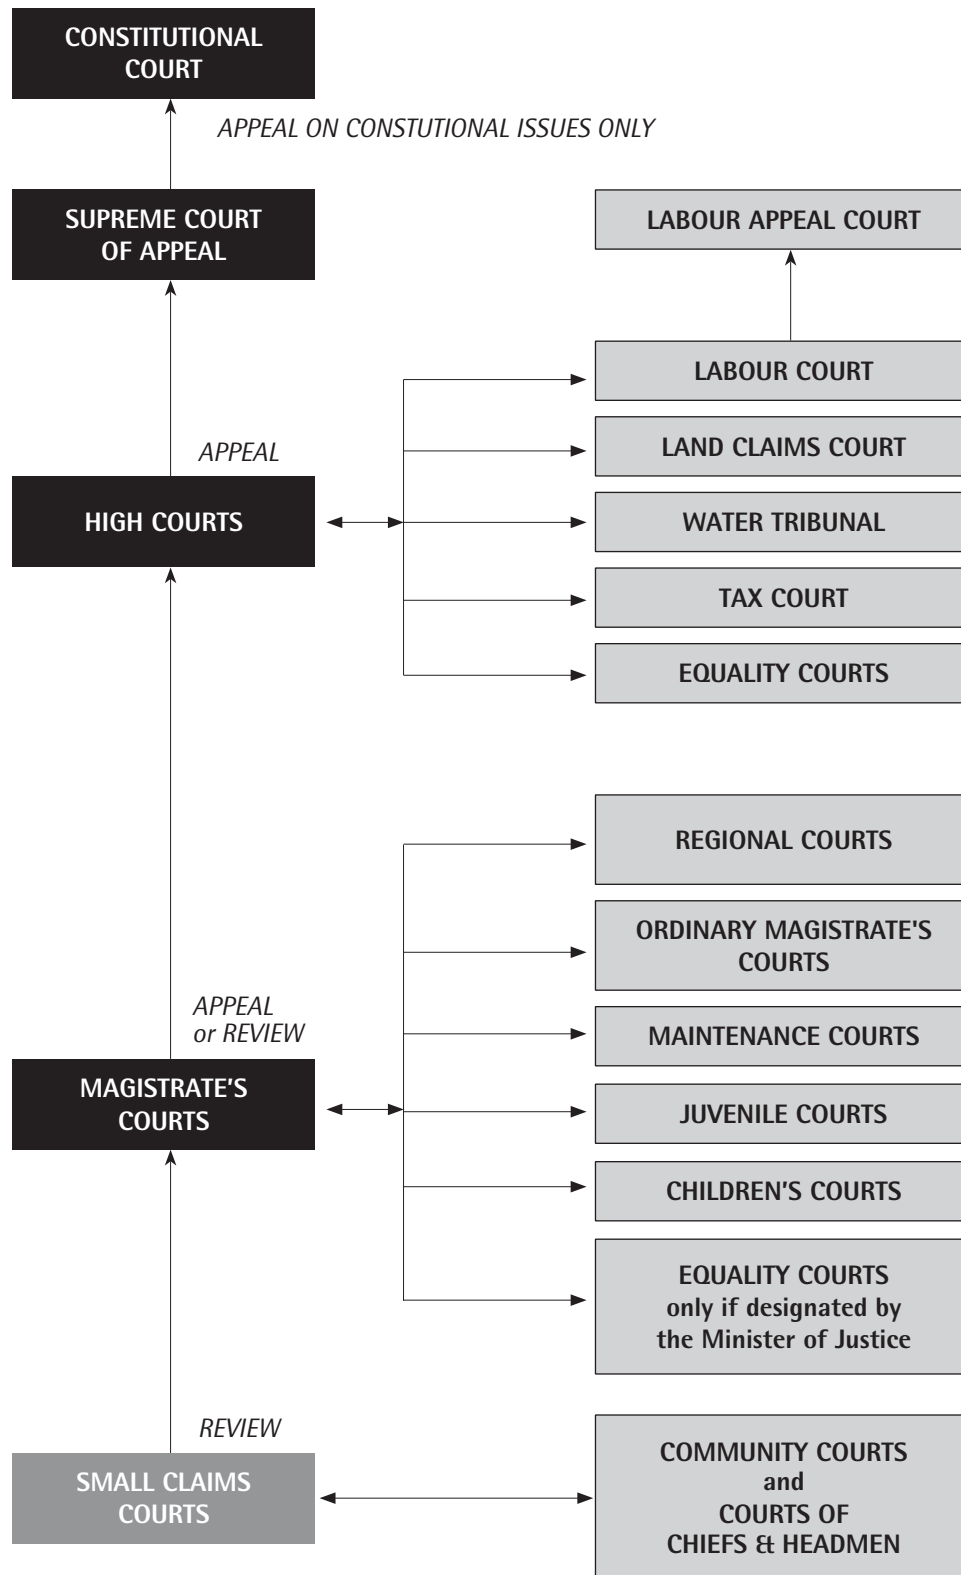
CONSTITUTIONAL COURT

APPEAL ON CONSTUTIONAL ISSUES ONLY

SUPREME COURT OF APPEAL

LABOUR APPEAL COURT

LABOUR COURT

APPEAL

LAND CLAIMS COURT

HIGH COURTS

WATER TRIBUNAL

TAX COURT

EQUALITY COURTS

REGIONAL COURTS

ORDINARY MAGISTRATE'S COURTS

APPEAL or REVIEW

MAINTENANCE COURTS

MAGISTRATE'S COURTS

JUVENILE COURTS

CHILDREN'S COURTS

EQUALITY COURTS only if designated by the Minister of Justice

REVIEW

SMALL CLAIMS COURTS

COMMUNITY COURTS and COURTS OF CHIEFS & HEADMEN